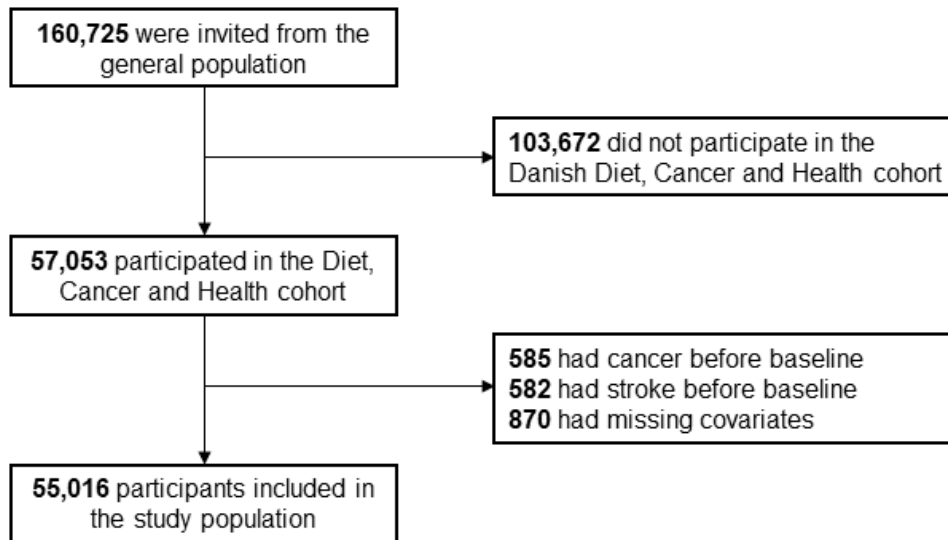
**160,725** were invited from the general population

**103,672** did not participate in the Danish Diet, Cancer and Health cohort

**57,053** participated in the Diet, Cancer and Health cohort

**585** had cancer before baseline
**582** had stroke before baseline
**870** had missing covariates

**55,016** participants included in the study population